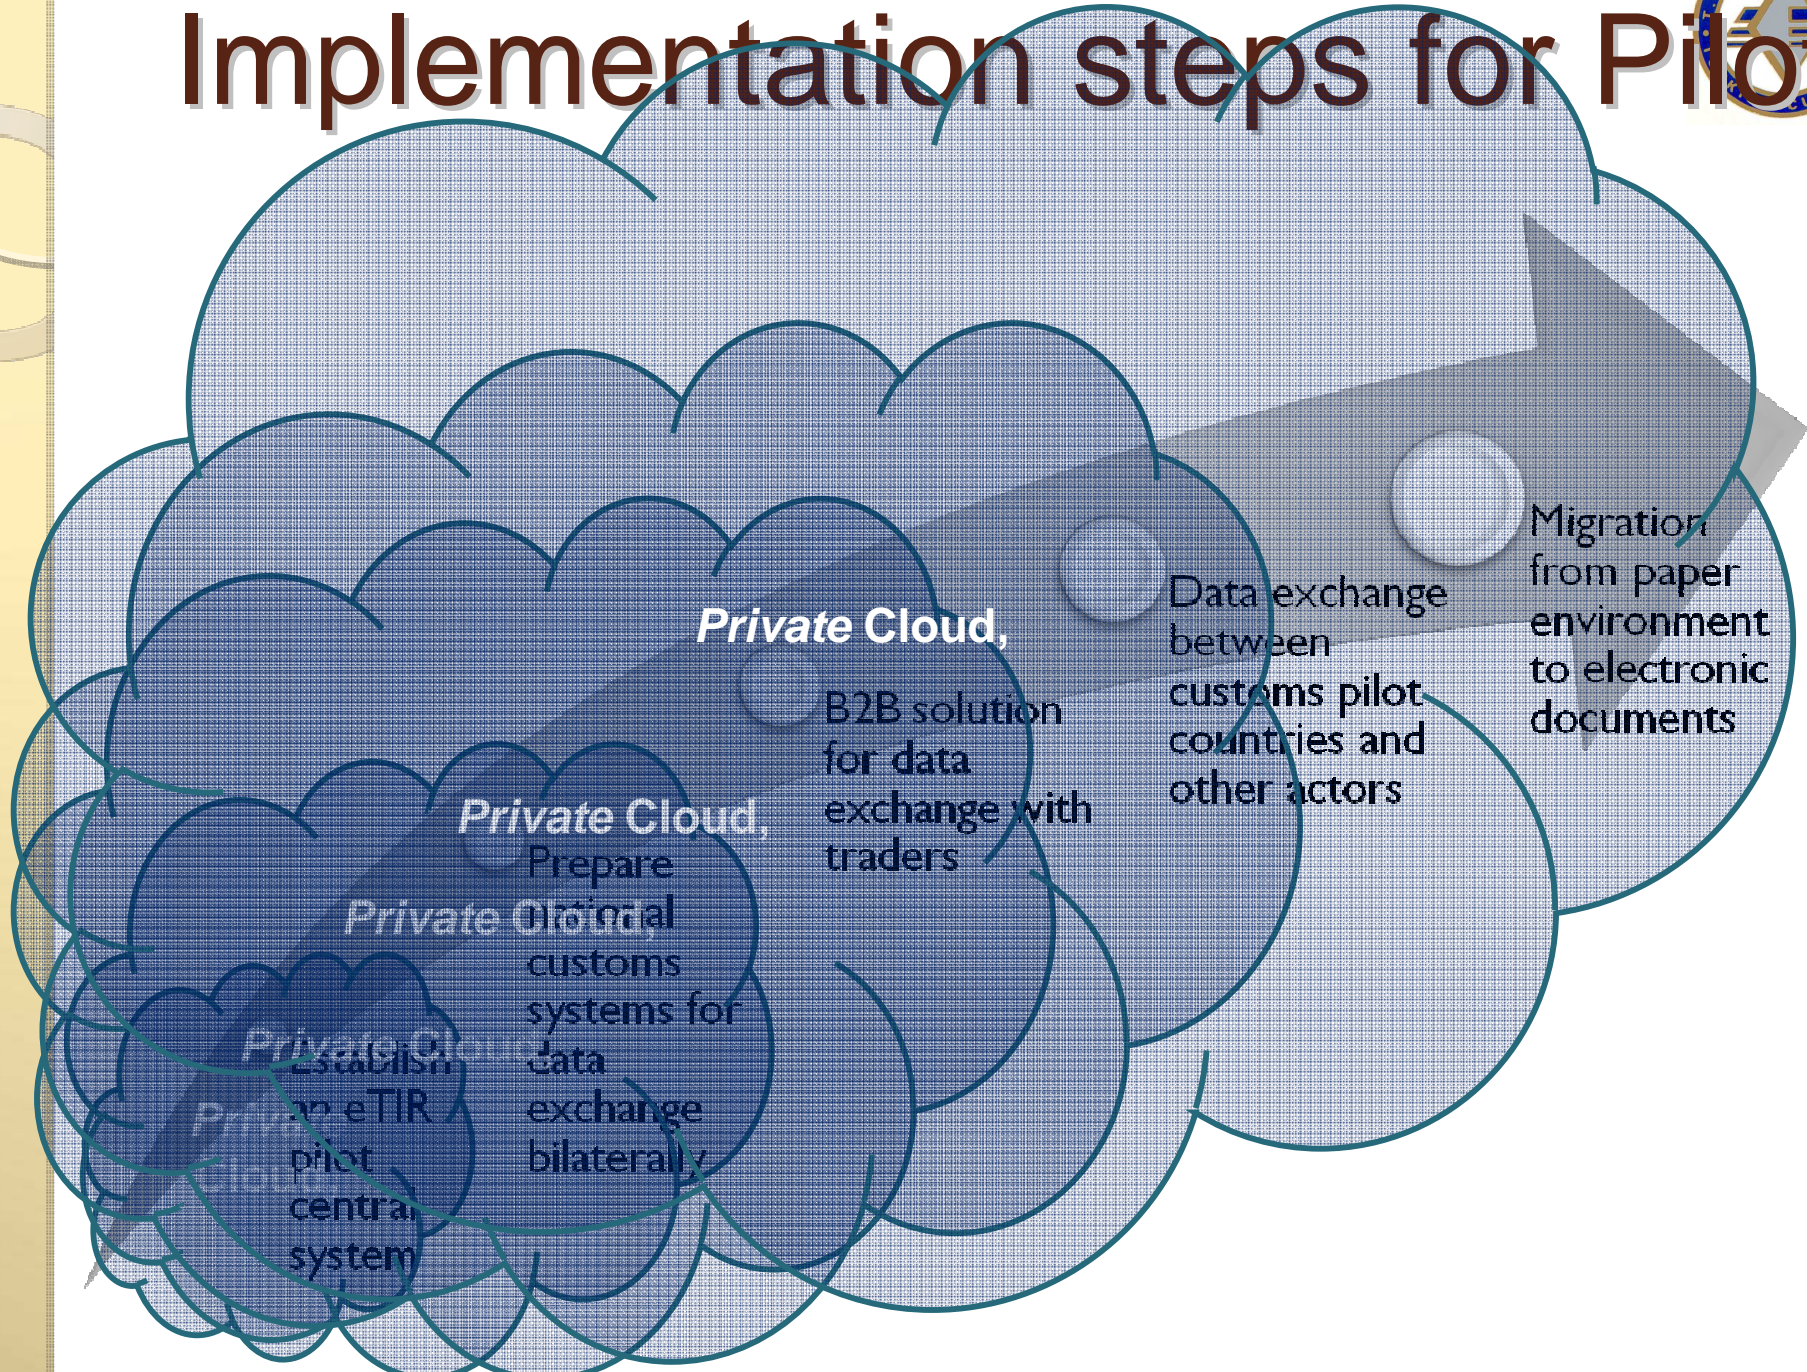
Implementation steps for Pilo

Private Cloud,

Private Cloud,

Private Cloud,

Private Cloud

Private Cloud

Establish an eTIR pilot central system

Prepare national customs systems for data exchange bilaterally

B2B solution for data exchange with traders

Data exchange between customs pilot countries and other actors

Migration from paper environment to electronic documents